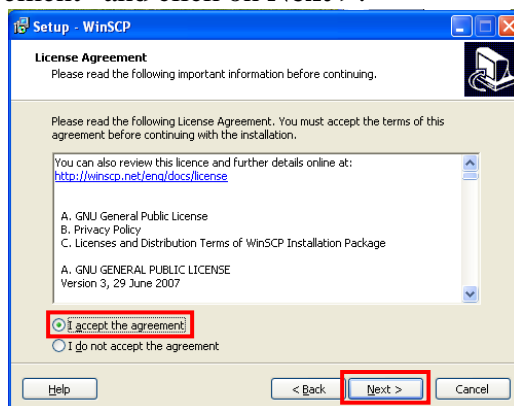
Setup - WinSCP

License Agreement
Please read the following important information before continuing.

Please read the following License Agreement. You must accept the terms of this agreement before continuing with the installation.

You can also review this licence and further details online at:
http://winscp.net/eng/docs/license

A. GNU General Public License
B. Privacy Policy
C. Licenses and Distribution Terms of WinSCP Installation Package

A. GNU GENERAL PUBLIC LICENSE
Version 3, 29 June 2007

I accept the agreement
I do not accept the agreement

Help
< Back
Next >
Cancel